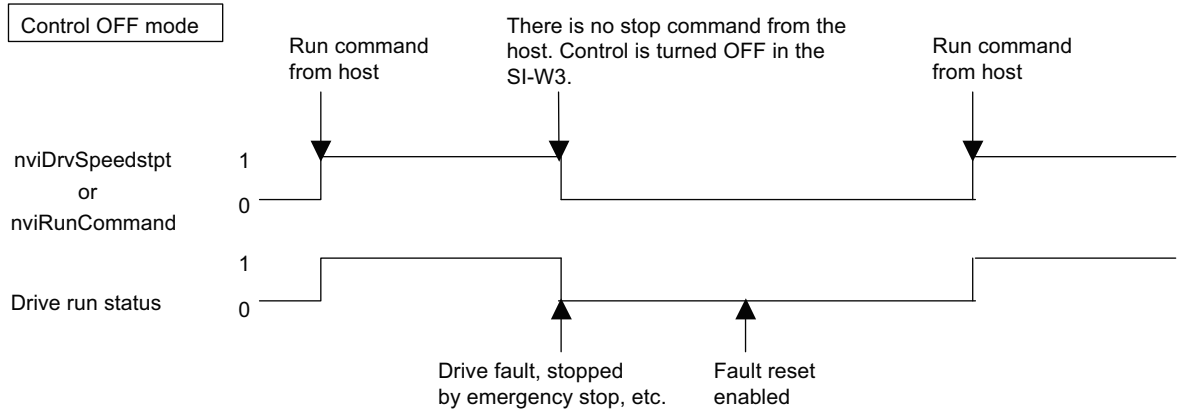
Control OFF mode

Run command from host

There is no stop command from the host. Control is turned OFF in the SI-W3.

Run command from host

nviDrvSpeedstpt or nviRunCommand

1

0

1

Drive run status

0

Drive fault, stopped by emergency stop, etc.

Fault reset enabled